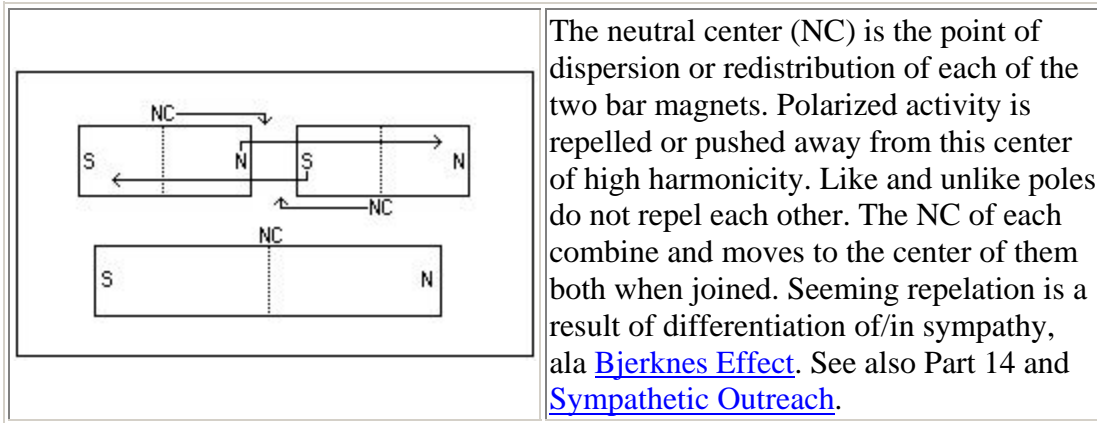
| NC<br>S N S N<br>NC<br>NC<br>S N | The neutral center (NC) is the point of dispersion or redistribution of each of the two bar magnets. Polarized activity is repelled or pushed away from this center of high harmonicity. Like and unlike poles do not repel each other. The NC of each combine and moves to the center of them both when joined. Seeming repelation is a result of differentiation of/in sympathy, ala Bjerknes Effect. See also Part 14 and Sympathetic Outreach. |
|---|---|